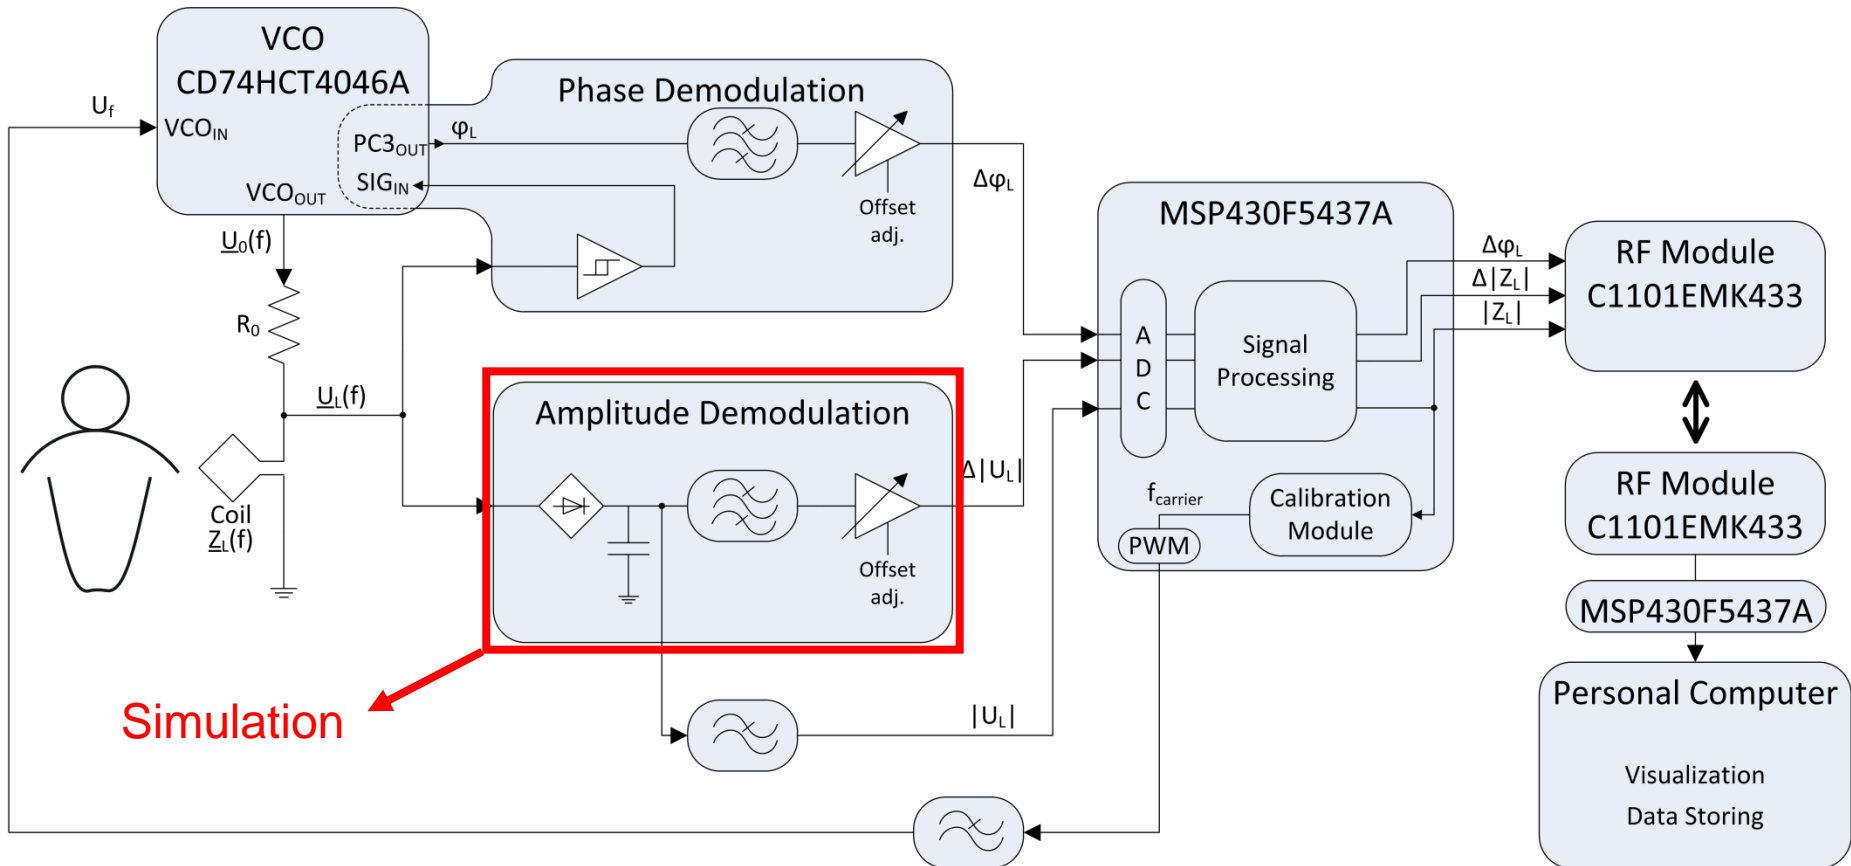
VCO
CD74HCT4046A

$U_f$

$VCO_{IN}$

$PC3_{OUT}$

$SIG_{IN}$

$VCO_{OUT}$

$\varphi_L$

Phase Demodulation

Offset adj.

$\Delta\varphi_L$

$U_0(f)$

$R_0$

$U_L(f)$

Coil
$Z_L(f)$

Amplitude Demodulation

Offset adj.

$\Delta|U_L|$

$|U_L|$

Simulation

MSP430F5437A

A
D
C

Signal Processing

$f_{carrier}$

Calibration Module

PWM

$\Delta\varphi_L$

$\Delta|Z_L|$

$|Z_L|$

RF Module
C1101EMK433

RF Module
C1101EMK433

MSP430F5437A

Personal Computer

Visualization

Data Storing